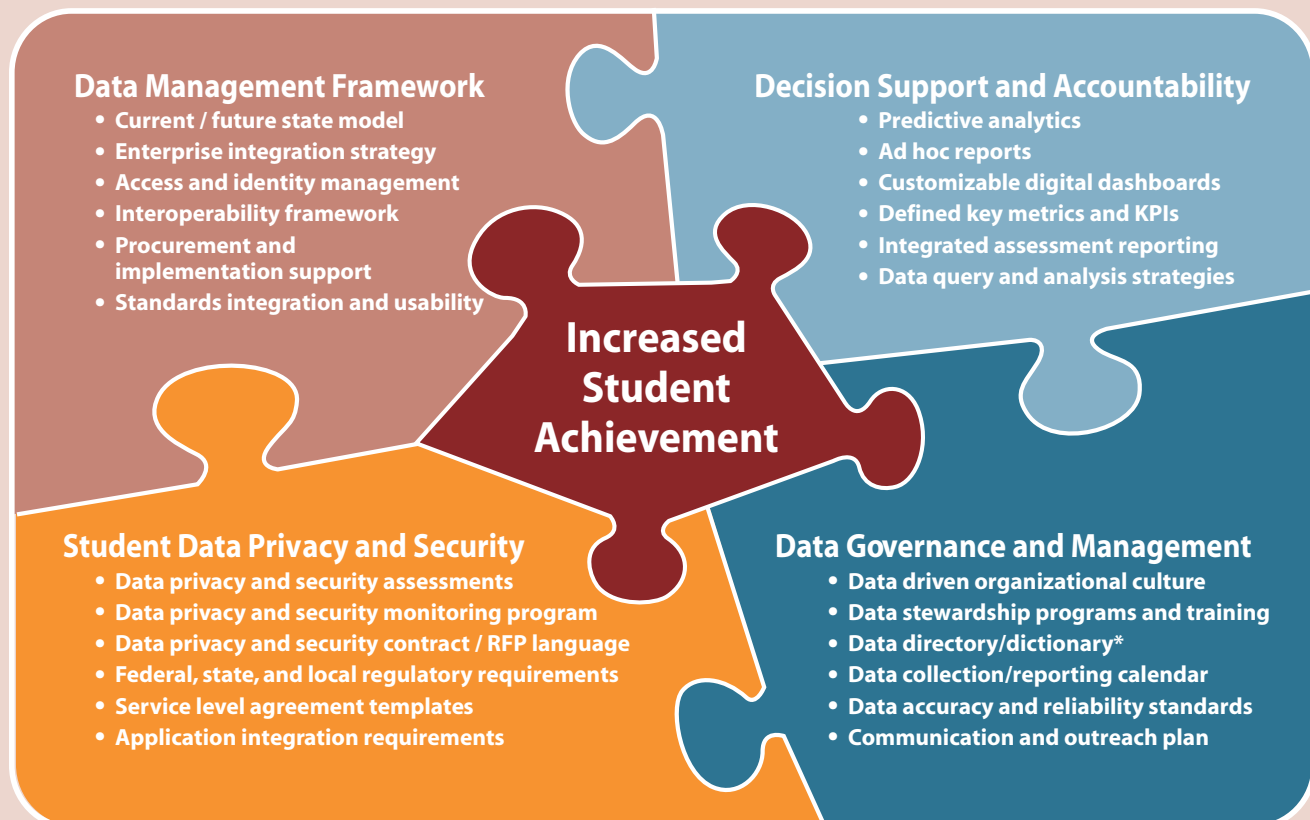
Data Management Framework
• Current / future state model
• Enterprise integration strategy
• Access and identity management
• Interoperability framework
• Procurement and implementation support
• Standards integration and usability

Decision Support and Accountability
• Predictive analytics
• Ad hoc reports
• Customizable digital dashboards
• Defined key metrics and KPIs
• Integrated assessment reporting
• Data query and analysis strategies

Increased Student Achievement

Student Data Privacy and Security
• Data privacy and security assessments
• Data privacy and security monitoring program
• Data privacy and security contract / RFP language
• Federal, state, and local regulatory requirements
• Service level agreement templates
• Application integration requirements

Data Governance and Management
• Data driven organizational culture
• Data stewardship programs and training
• Data directory/dictionary*
• Data collection/reporting calendar
• Data accuracy and reliability standards
• Communication and outreach plan